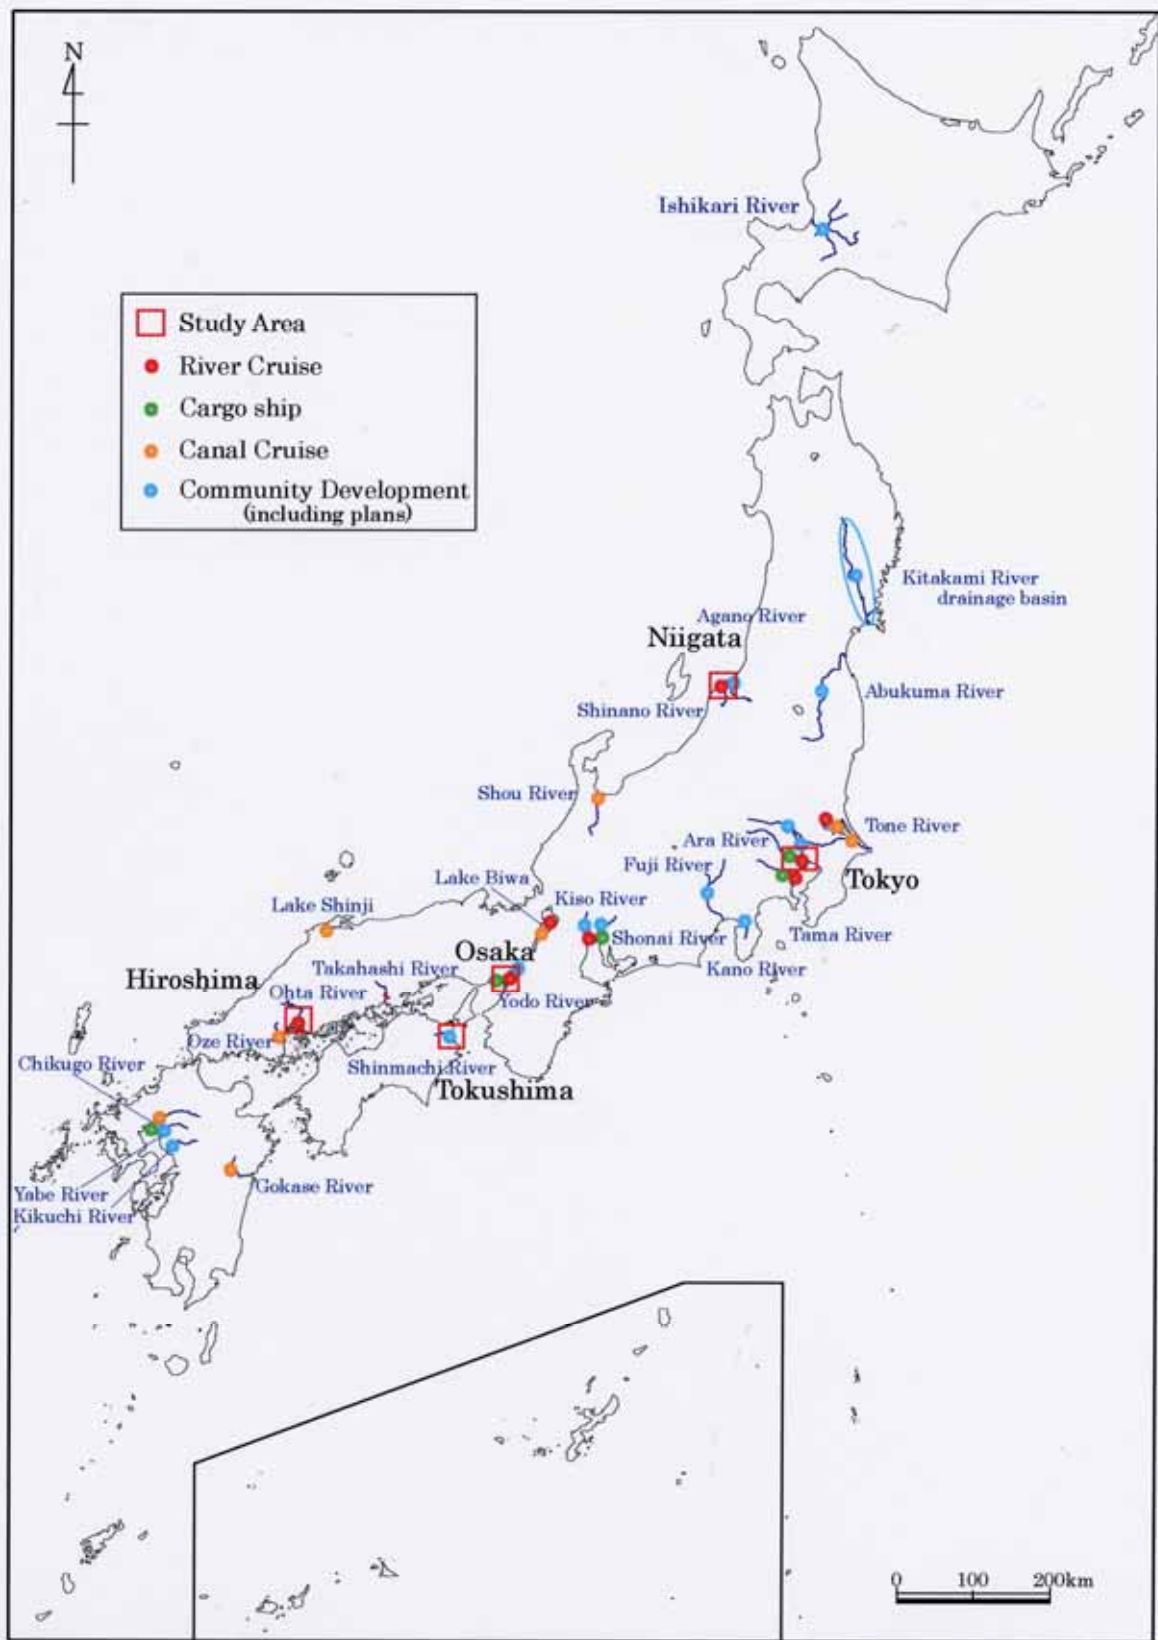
N

Study Area
River Cruise
Cargo ship
Canal Cruise
Community Development (including plans)

Ishikari River

Kitakami River drainage basin

Agano River
Niigata
Shinano River
Abukuma River

Shou River
Tone River
Ara River
Fuji River
Tokyo
Lake Biwa
Kiso River
Lake Shinji
Shonai River
Tama River
Osaka
Kano River
Hiroshima
Takahashi River
Ohta River
Yodo River
Oze River
Shinmachi River
Chikugo River
Tokushima

Yabe River
Kikuchi River
Gokase River

0 100 200km